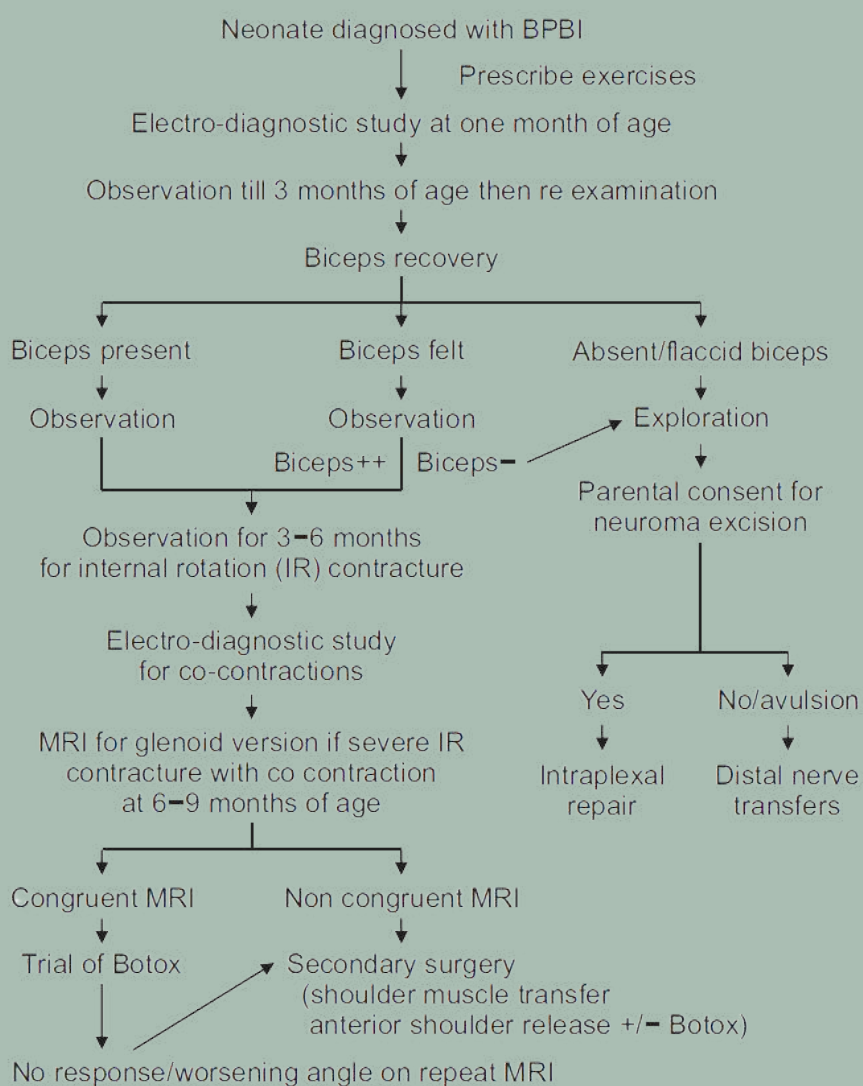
Neonate diagnosed with BPBI

Prescribe exercises

Electro-diagnostic study at one month of age

Observation till 3 months of age then re examination

Biceps recovery

Biceps present

Observation

Biceps felt

Observation

Biceps++

Biceps−

Absent/flaccid biceps

Exploration

Parental consent for neuroma excision

Observation for 3−6 months for internal rotation (IR) contracture

Electro-diagnostic study for co-contractions

MRI for glenoid version if severe IR contracture with co contraction at 6−9 months of age

Yes

Intraplexal repair

No/avulsion

Distal nerve transfers

Congruent MRI

Trial of Botox

Non congruent MRI

Secondary surgery (shoulder muscle transfer anterior shoulder release +/− Botox)

No response/worsening angle on repeat MRI